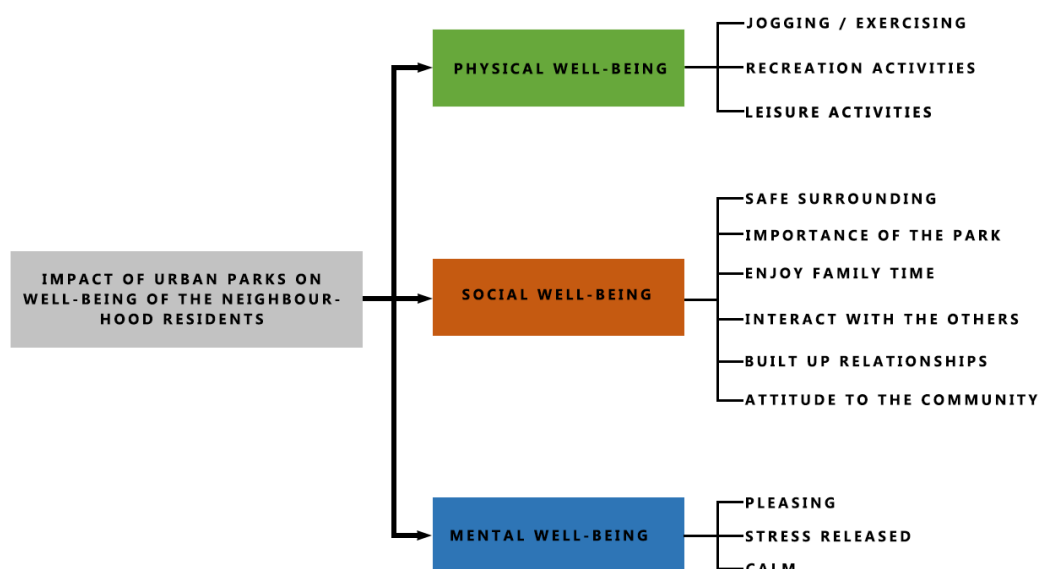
IMPACT OF URBAN PARKS ON WELL-BEING OF THE NEIGHBOURHOOD RESIDENTS

PHYSICAL WELL-BEING

JOGGING / EXERCISING

RECREATION ACTIVITIES

LEISURE ACTIVITIES

SOCIAL WELL-BEING

SAFE SURROUNDING

IMPORTANCE OF THE PARK

ENJOY FAMILY TIME

INTERACT WITH THE OTHERS

BUILT UP RELATIONSHIPS

ATTITUDE TO THE COMMUNITY

MENTAL WELL-BEING

PLEASING

STRESS RELEASED

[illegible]